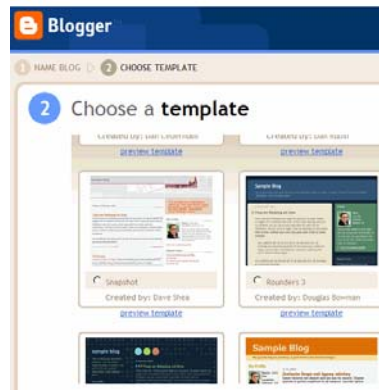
Blogger

1 NAME BLOG 2 CHOOSE TEMPLATE

2 Choose a template

Created by: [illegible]
preview template

Created by: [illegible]
preview template

Sample Blog

Snapshot
Created by: Dave Shea
preview template

Rounders 3
Created by: Douglas Bowman
preview template

Sample Blog

Sample Blog